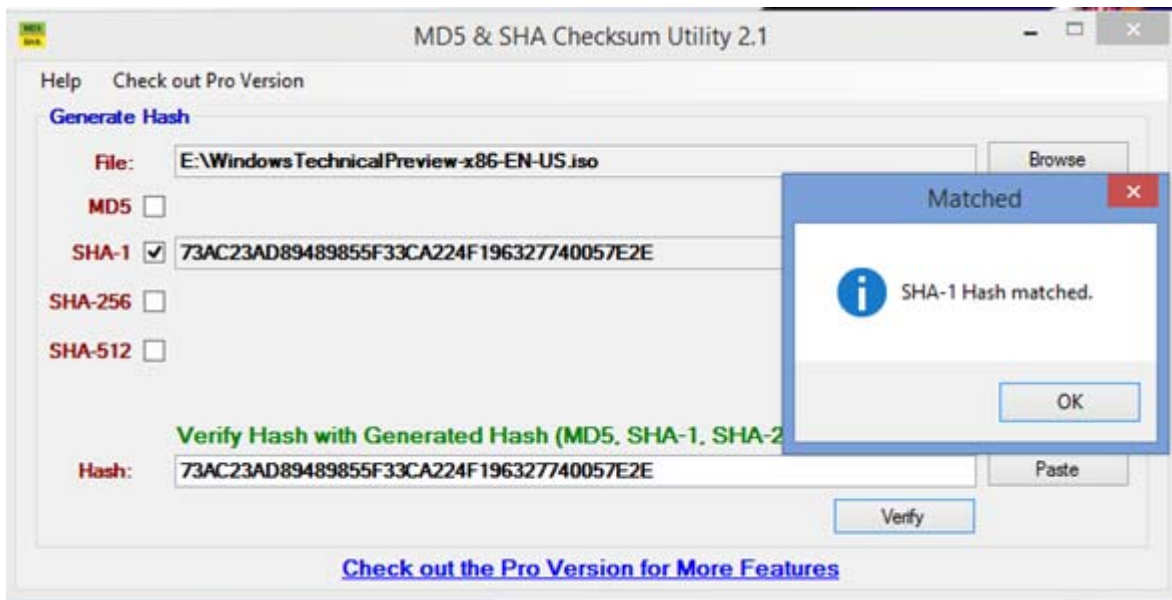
MD5 SHA

MD5 & SHA Checksum Utility 2.1

Help Check out Pro Version

Generate Hash

File: E:\WindowsTechnicalPreview-x86-EN-US.iso Browse

MD5

SHA-1 73AC23AD89489855F33CA224F196327740057E2E

SHA-256

SHA-512

Verify Hash with Generated Hash (MD5, SHA-1, SHA-2

Hash: 73AC23AD89489855F33CA224F196327740057E2E Paste

Verify

Check out the Pro Version for More Features

Matched

SHA-1 Hash matched.

OK